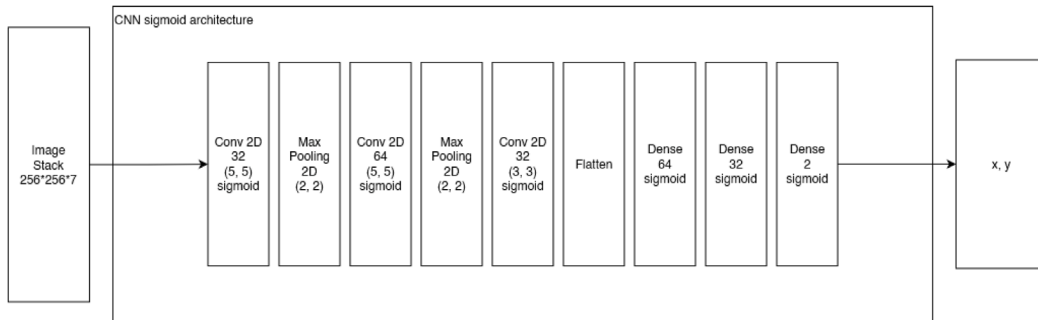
CNN sigmoid architecture

Image Stack 256*256*7

Conv 2D 32 (5, 5) sigmoid

Max Pooling 2D (2, 2)

Conv 2D 64 (5, 5) sigmoid

Max Pooling 2D (2, 2)

Conv 2D 32 (3, 3) sigmoid

Flatten

Dense 64 sigmoid

Dense 32 sigmoid

Dense 2 sigmoid

x, y